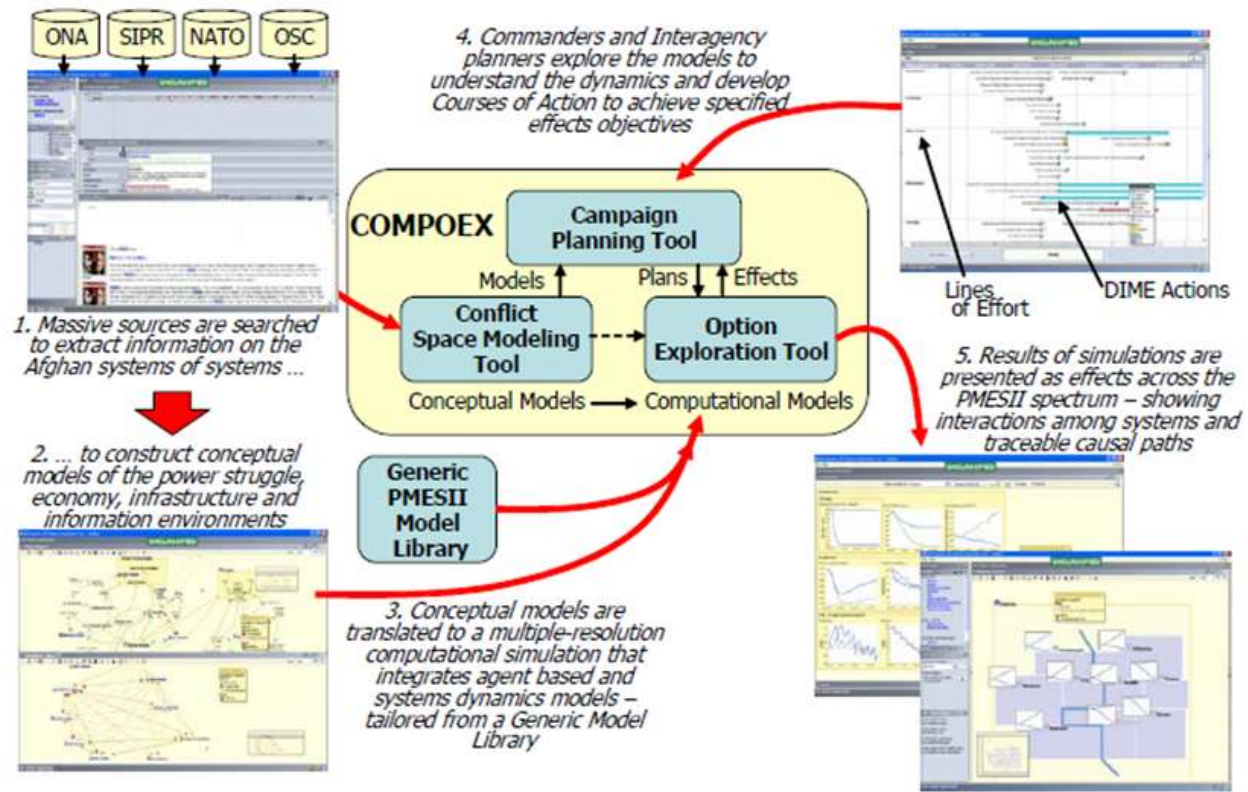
ONA SIPR NATO OSC

4. Commanders and Interagency planners explore the models to understand the dynamics and develop Courses of Action to achieve specified effects objectives

COMPOEX

Campaign Planning Tool

Models

Plans

Effects

Conflict Space Modeling Tool

Option Exploration Tool

Conceptual Models → Computational Models

Lines of Effort

DIME Actions

1. Massive sources are searched to extract information on the Afghan systems of systems ...

2. ... to construct conceptual models of the power struggle, economy, infrastructure and information environments

Generic PMESII Model Library

3. Conceptual models are translated to a multiple-resolution computational simulation that integrates agent based and systems dynamics models – tailored from a Generic Model Library

5. Results of simulations are presented as effects across the PMESII spectrum – showing interactions among systems and traceable causal paths